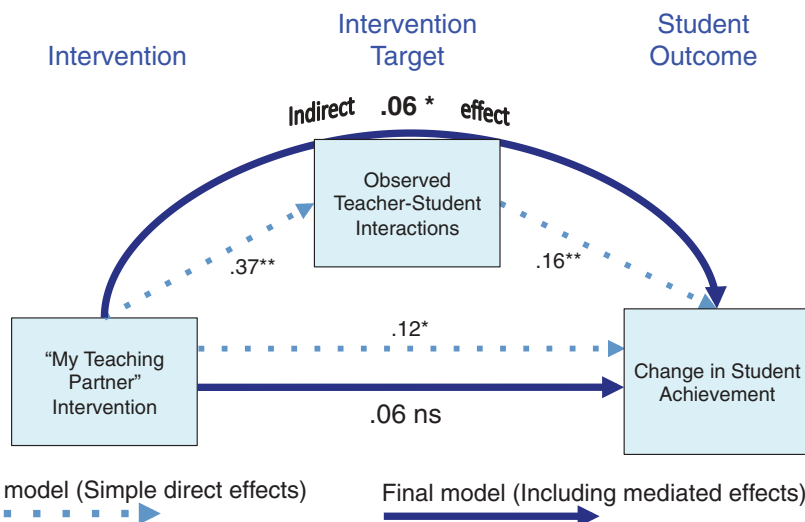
Intervention

Intervention Target

Student Outcome

Indirect .06 * effect

Observed Teacher-Student Interactions

.37**

.16**

.12*

“My Teaching Partner” Intervention

Change in Student Achievement

.06 ns

model (Simple direct effects)

Final model (Including mediated effects)